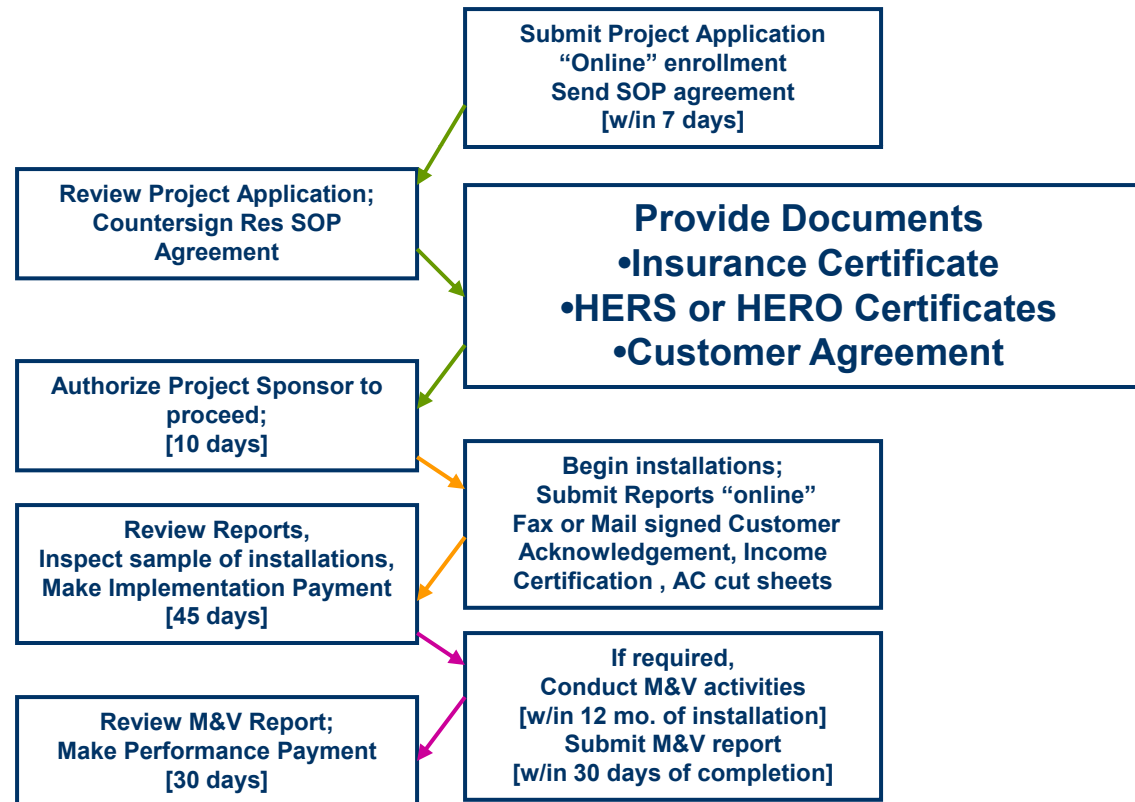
Submit Project Application
“Online” enrollment
Send SOP agreement
[w/in 7 days]

Review Project Application;
Countersign Res SOP Agreement

Provide Documents
•Insurance Certificate
•HERS or HERO Certificates
•Customer Agreement

Authorize Project Sponsor to proceed;
[10 days]

Begin installations;
Submit Reports “online”
Fax or Mail signed Customer Acknowledgement, Income Certification , AC cut sheets

Review Reports,
Inspect sample of installations,
Make Implementation Payment
[45 days]

If required,
Conduct M&V activities
[w/in 12 mo. of installation]
Submit M&V report
[w/in 30 days of completion]

Review M&V Report;
Make Performance Payment
[30 days]